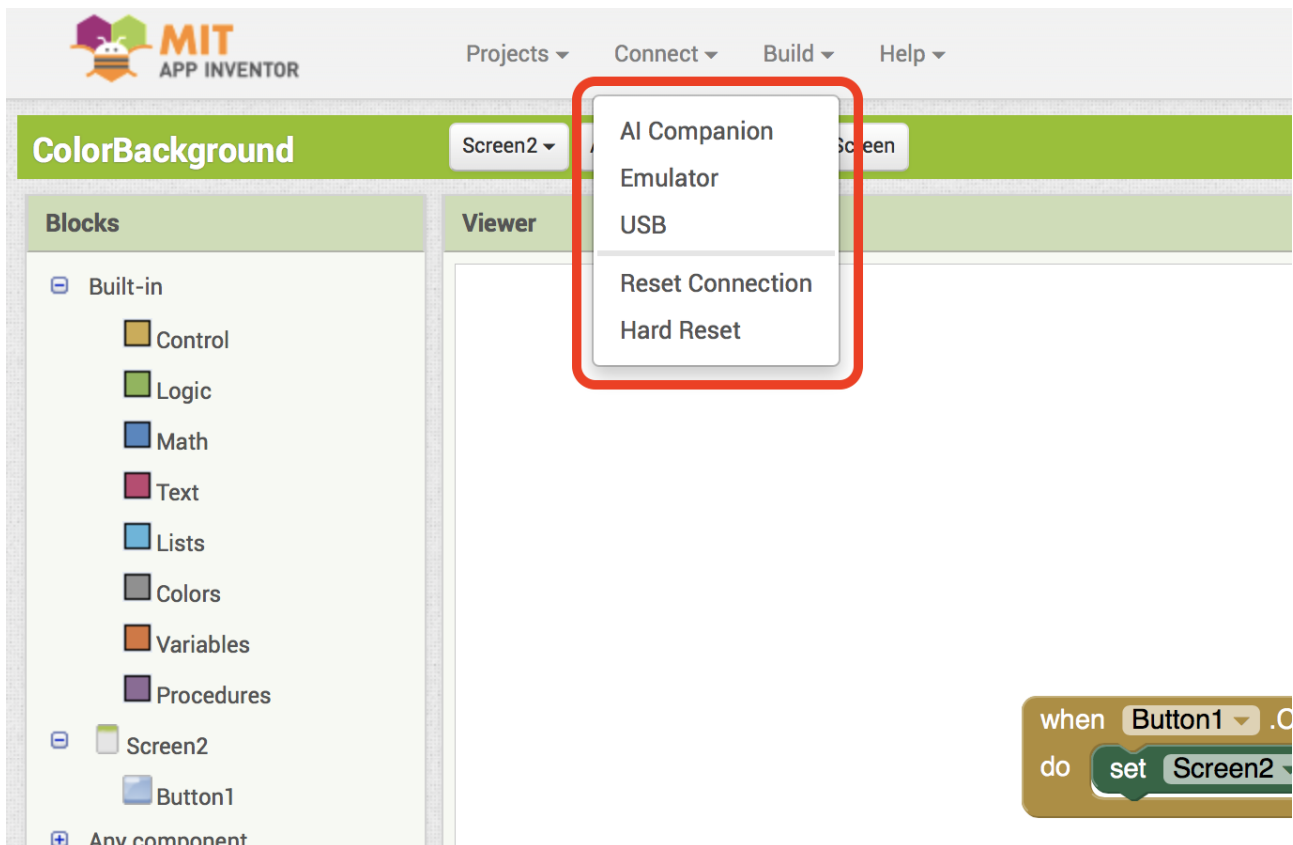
MIT APP INVENTOR

Projects ▾ Connect ▾ Build ▾ Help ▾

ColorBackground

Screen2 ▾ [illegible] Screen

AI Companion
Emulator
USB
Reset Connection
Hard Reset

Blocks

Viewer

⊟ Built-in
Control
Logic
Math
Text
Lists
Colors
Variables
Procedures
⊟ Screen2
Button1
⊞ Any component

when Button1 ▾ .C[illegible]
do set Screen2 ▾